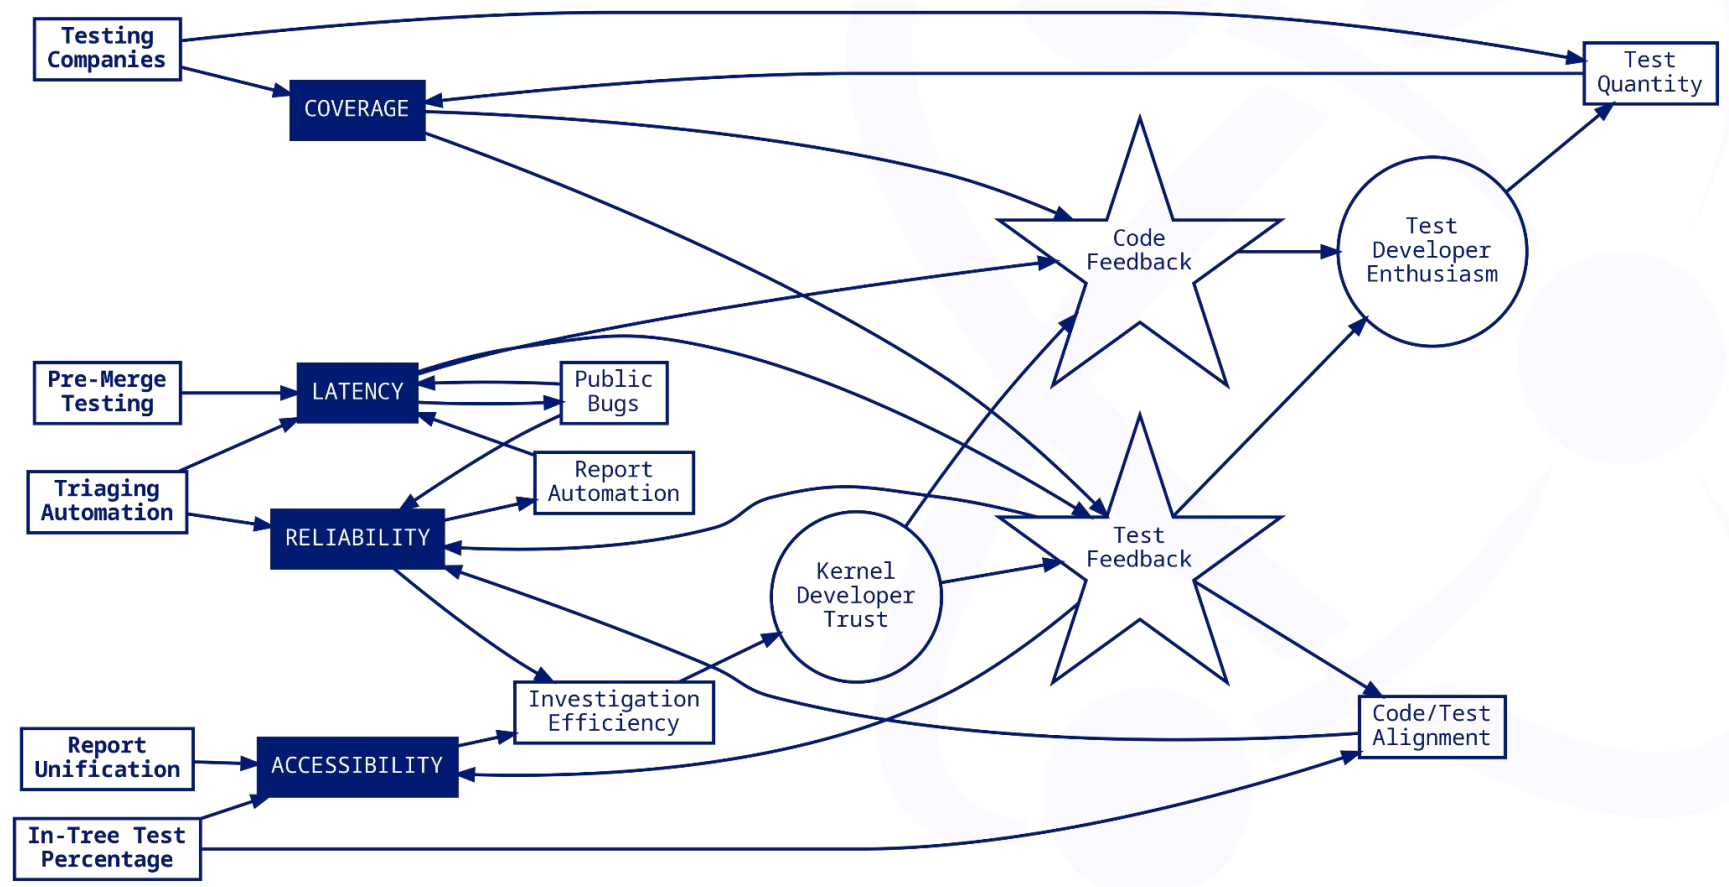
Testing Companies

COVERAGE

Test Quantity

Code Feedback

Test Developer Enthusiasm

Pre-Merge Testing

LATENCY

Public Bugs

Triaging Automation

Report Automation

RELIABILITY

Kernel Developer Trust

Test Feedback

Investigation Efficiency

Report Unification

ACCESSIBILITY

Code/Test Alignment

In-Tree Test Percentage